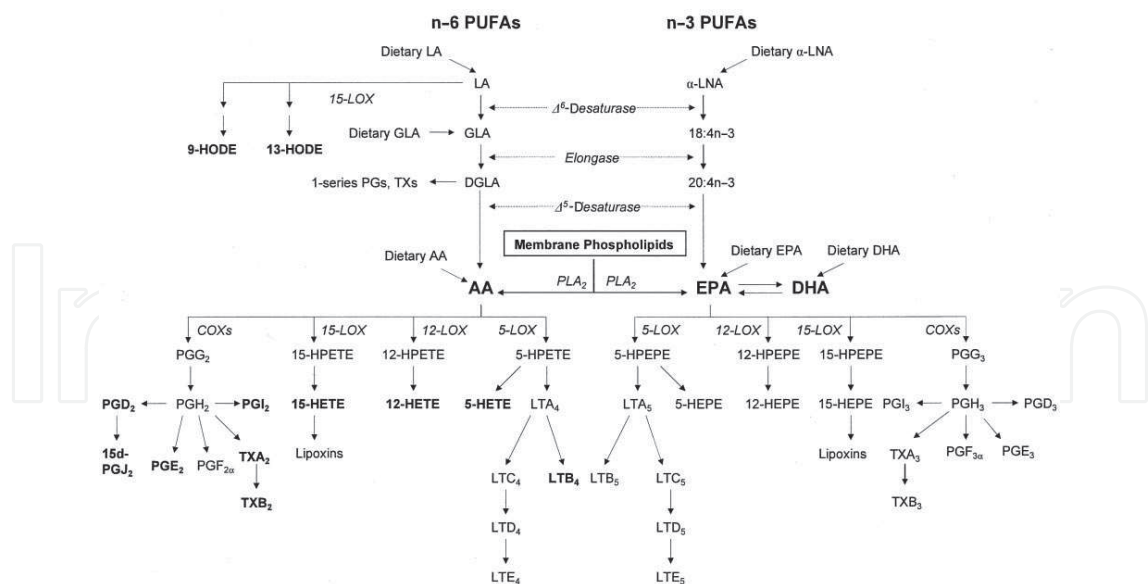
n–6 PUFAs

n–3 PUFAs

Dietary LA

Dietary α-LNA

LA

α-LNA

15-LOX

$\Delta^6$-Desaturase

9-HODE

13-HODE

Dietary GLA

GLA

18:4n–3

Elongase

1-series PGs, TXs

DGLA

20:4n–3

$\Delta^5$-Desaturase

Membrane Phospholipids

Dietary AA

Dietary EPA

Dietary DHA

$PLA_2$

$PLA_2$

AA

EPA

DHA

COXs

15-LOX

12-LOX

5-LOX

5-LOX

12-LOX

15-LOX

COXs

$PGG_2$

15-HPETE

12-HPETE

5-HPETE

5-HPEPE

12-HPEPE

15-HPEPE

$PGG_3$

$PGD_2$

$PGH_2$

$PGI_2$

15-HETE

12-HETE

5-HETE

$LTA_4$

$LTA_5$

5-HEPE

12-HEPE

15-HEPE

$PGI_3$

$PGH_3$

$PGD_3$

15d-$PGJ_2$

$PGE_2$

$PGF_{2\alpha}$

$TXA_2$

Lipoxins

$LTB_5$

$LTC_5$

Lipoxins

$TXA_3$

$PGF_{3\alpha}$

$PGE_3$

$TXB_2$

$LTC_4$

$LTB_4$

$TXB_3$

$LTD_4$

$LTD_5$

$LTE_4$

$LTE_5$